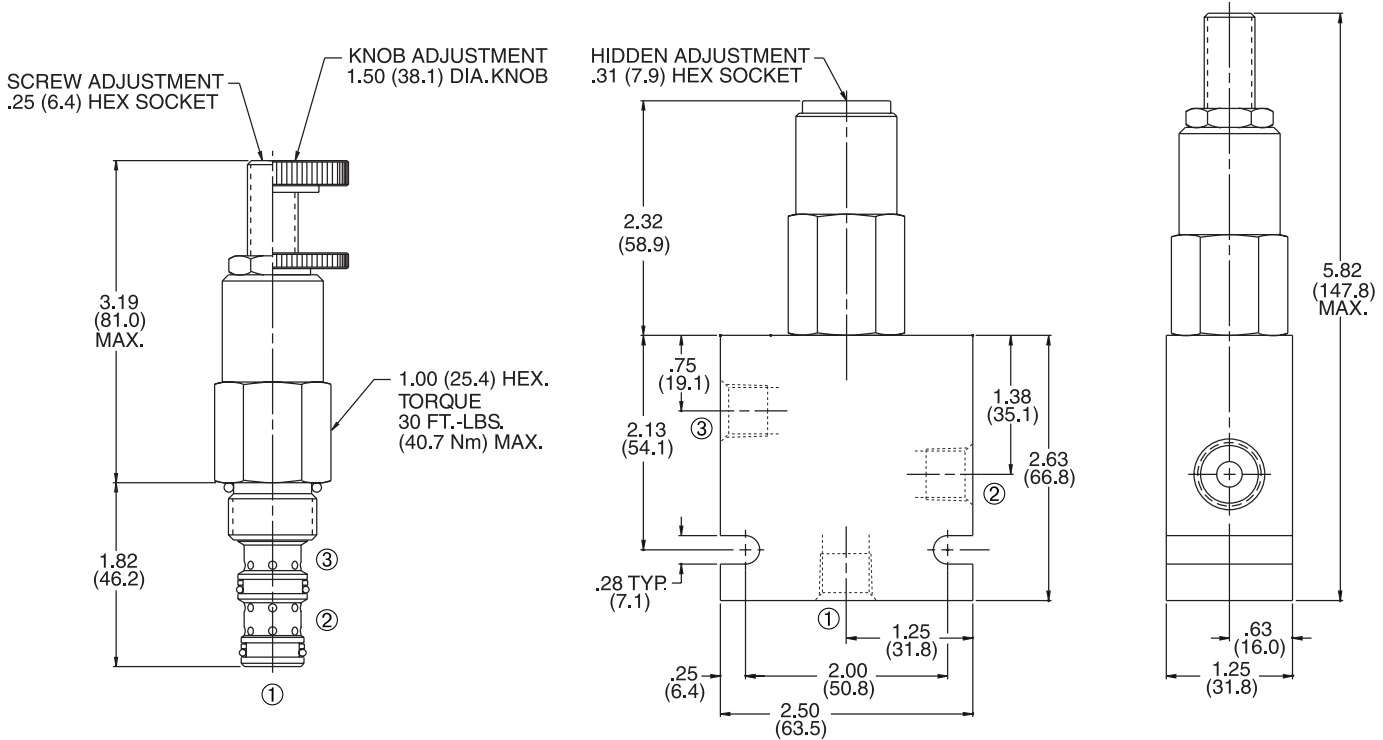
SCREW ADJUSTMENT
.25 (6.4) HEX SOCKET

KNOB ADJUSTMENT
1.50 (38.1) DIA.KNOB

HIDDEN ADJUSTMENT
.31 (7.9) HEX SOCKET

3.19
(81.0)
MAX.

1.00 (25.4) HEX.
TORQUE
30 FT.-LBS.
(40.7 Nm) MAX.

1.82
(46.2)

③
②
①

2.32
(58.9)

.75
(19.1)

2.13
(54.1)

③

1.38
(35.1)

2.63
(66.8)

②

.28 TYP.
(7.1)

①

1.25
(31.8)

2.00
(50.8)

.25
(6.4)

2.50
(63.5)

5.82
(147.8)
MAX.

.63
(16.0)

1.25
(31.8)